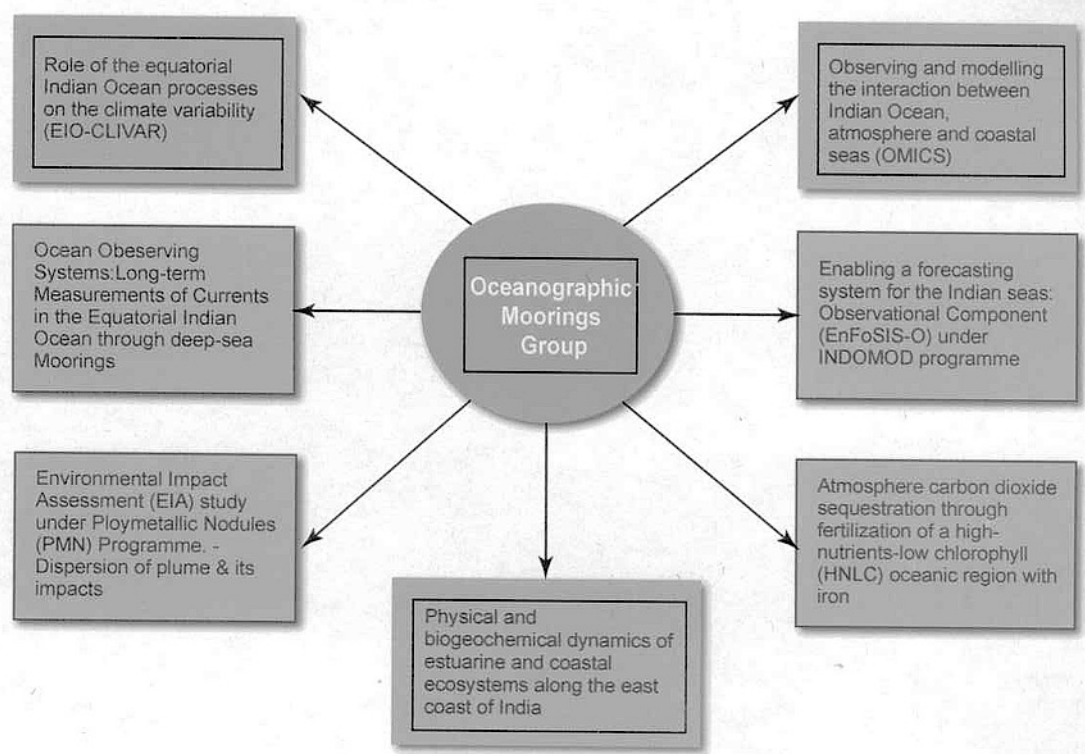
Role of the equatorial Indian Ocean processes on the climate variability (EIO-CLIVAR)

Observing and modelling the interaction between Indian Ocean, atmosphere and coastal seas (OMICS)

Ocean Obeserving Systems:Long-term Measurements of Currents in the Equatorial Indian Ocean through deep-sea Moorings

Oceanographic Moorings Group

Enabling a forecasting system for the Indian seas: Observational Component (EnFoSIS-O) under INDOMOD programme

Environmental Impact Assessment (EIA) study under Ploymetallic Nodules (PMN) Programme. - Dispersion of plume & its impacts

Atmosphere carbon dioxide sequestration through fertilization of a high-nutrients-low chlorophyll (HNLC) oceanic region with iron

Physical and biogeochemical dynamics of estuarine and coastal ecosystems along the east coast of India